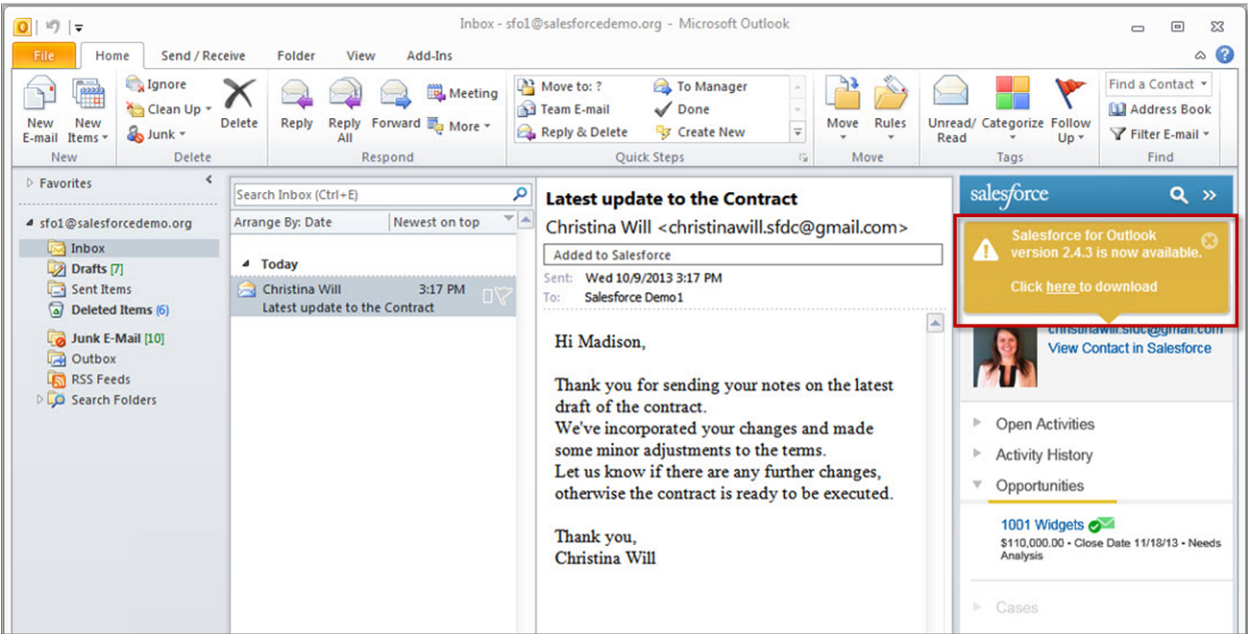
Inbox - sfo1@salesforcedemo.org - Microsoft Outlook

File Home Send / Receive Folder View Add-Ins

New E-mail New Items
New
Ignore Clean Up Junk Delete
Delete
Reply Reply All Forward Meeting More
Respond
Move to: ? Team E-mail Reply & Delete To Manager Done Create New
Quick Steps
Move Rules
Move
Unread/ Read Categorize Follow Up
Tags
Find a Contact Address Book Filter E-mail
Find

Favorites
sfo1@salesforcedemo.org
Inbox
Drafts [7]
Sent Items
Deleted Items (6)
Junk E-Mail [10]
Outbox
RSS Feeds
Search Folders

Search Inbox (Ctrl+E)
Arrange By: Date Newest on top
Today
Christina Will 3:17 PM
Latest update to the Contract

Latest update to the Contract
Christina Will <christinawill.sfdc@gmail.com>
Added to Salesforce
Sent: Wed 10/9/2013 3:17 PM
To: Salesforce Demo1

Hi Madison,

Thank you for sending your notes on the latest draft of the contract.
We've incorporated your changes and made some minor adjustments to the terms.
Let us know if there are any further changes, otherwise the contract is ready to be executed.

Thank you,
Christina Will

salesforce
Salesforce for Outlook version 2.4.3 is now available.
Click here to download
christinawill.sfdc@gmail.com
View Contact in Salesforce
Open Activities
Activity History
Opportunities
1001 Widgets
$110,000.00 • Close Date 11/18/13 • Needs Analysis
Cases